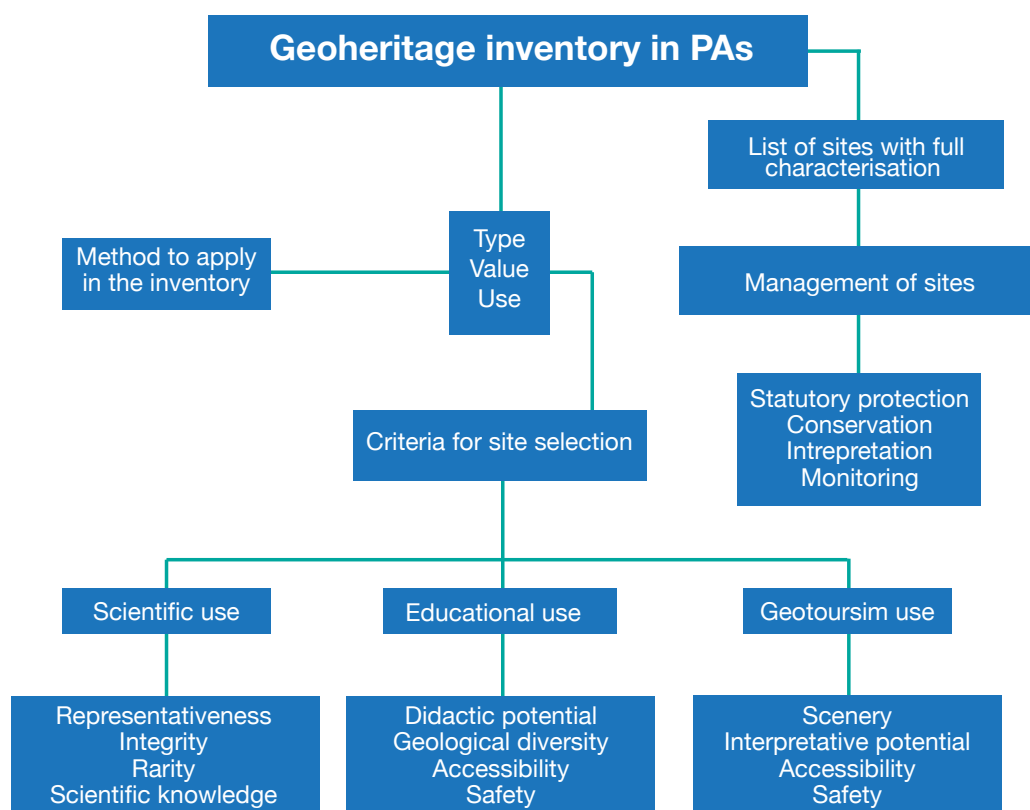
Geoheritage inventory in PAs

List of sites with full characterisation

Method to apply in the inventory

Type
Value
Use

Management of sites

Statutory protection
Conservation
Intrepretation
Monitoring

Criteria for site selection

Scientific use

Educational use

Geotoursim use

Representativeness
Integrity
Rarity
Scientific knowledge

Didactic potential
Geological diversity
Accessibility
Safety

Scenery
Interpretative potential
Accessibility
Safety